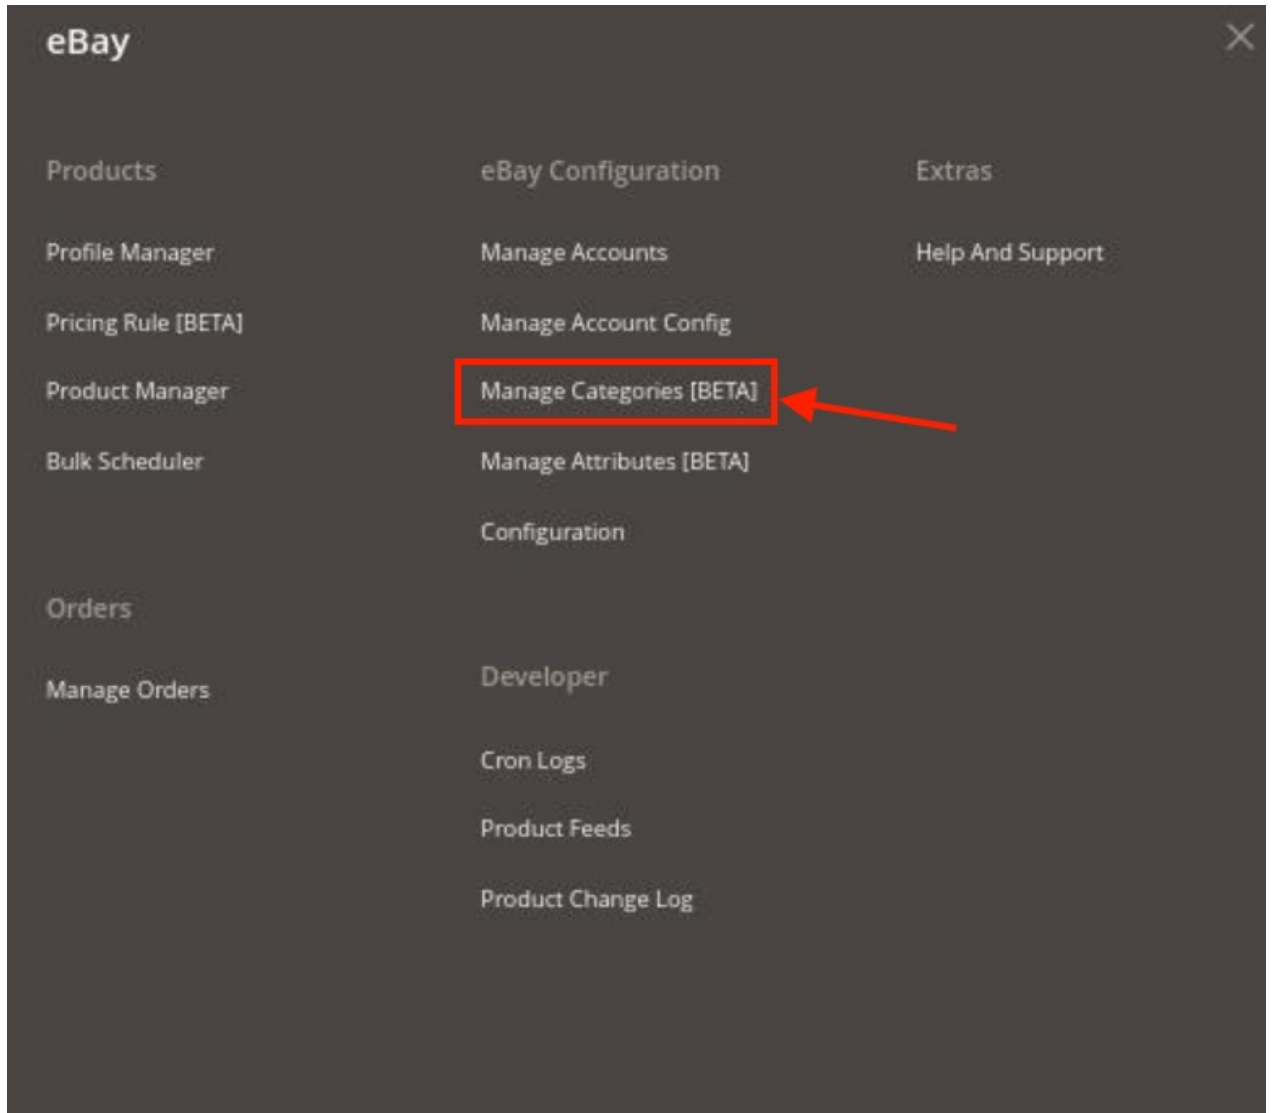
eBay

Products

Profile Manager

Pricing Rule [BETA]

Product Manager

Bulk Scheduler

Orders

Manage Orders

eBay Configuration

Manage Accounts

Manage Account Config

Manage Categories [BETA]

Manage Attributes [BETA]

Configuration

Developer

Cron Logs

Product Feeds

Product Change Log

Extras

Help And Support